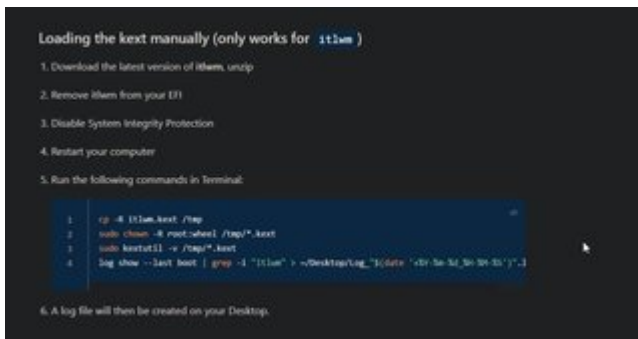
Loading the kext manually (only works for itlwm )

1. Download the latest version of itlwm, unzip

2. Remove itlwm from your EFI

3. Disable System Integrity Protection

4. Restart your computer

5. Run the following commands in Terminal:

1 cp -R itlwm.kext /tmp
2 sudo chown -R root:wheel /tmp/*.kext
3 sudo kextutil -v /tmp/*.kext
4 log show --last boot | grep -i "itlwm" > ~/Desktop/Log_"$(date '+%Y-%m-%d_%H-%M-%S')".l

6. A log file will then be created on your Desktop.